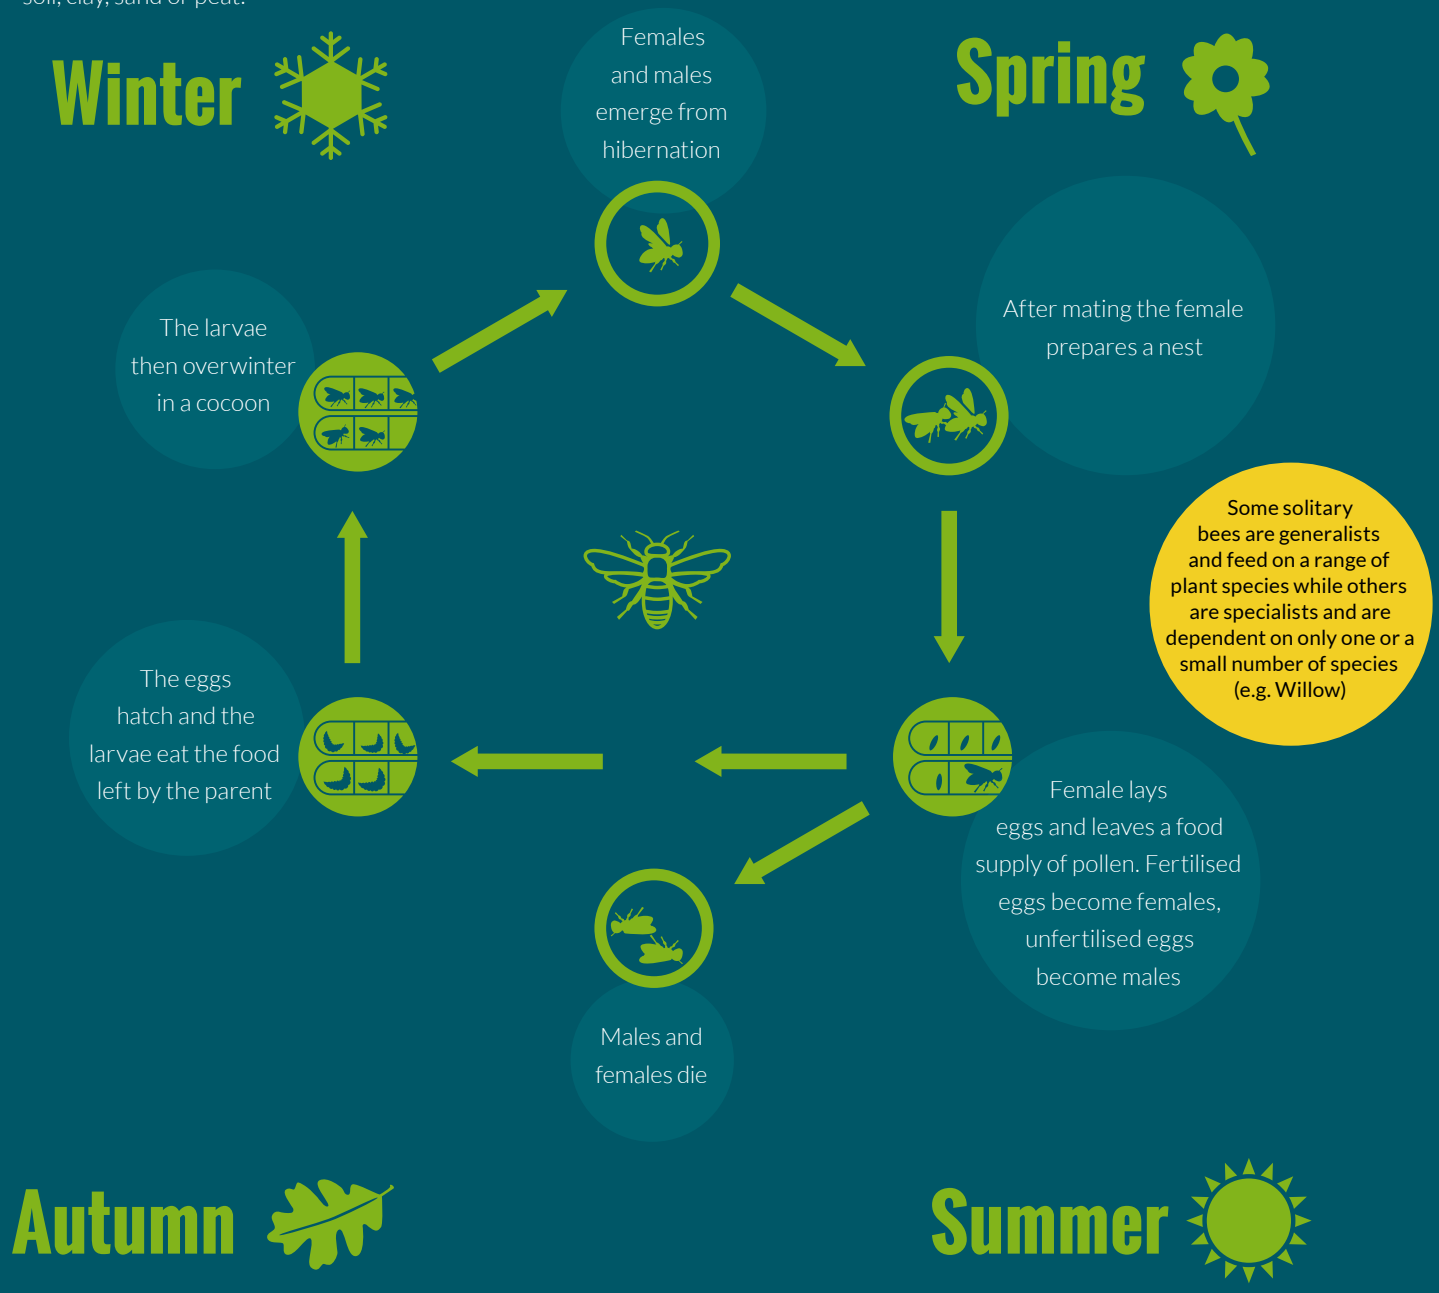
soil, clay, sand or peat.

Winter

Females and males emerge from hibernation

Spring

The larvae then overwinter in a cocoon

After mating the female prepares a nest

Some solitary bees are generalists and feed on a range of plant species while others are specialists and are dependent on only one or a small number of species (e.g. Willow)

The eggs hatch and the larvae eat the food left by the parent

Female lays eggs and leaves a food supply of pollen. Fertilised eggs become females, unfertilised eggs become males

Males and females die

Autumn

Summer